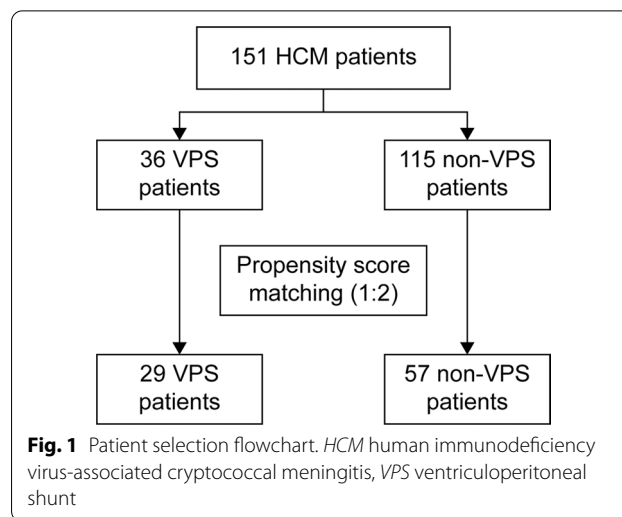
151 HCM patients

36 VPS patients

115 non-VPS patients

Propensity score matching (1:2)

29 VPS patients

57 non-VPS patients

**Fig. 1** Patient selection flowchart. *HCM* human immunodeficiency virus-associated cryptococcal meningitis, *VPS* ventriculoperitoneal shunt